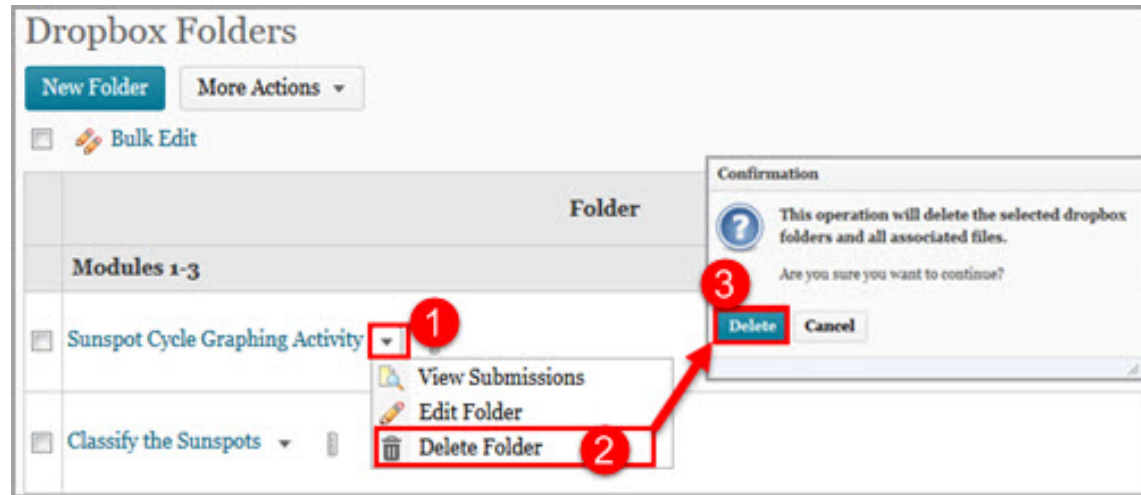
Dropbox Folders

New Folder

More Actions

Bulk Edit

Folder

Modules 1-3

Sunspot Cycle Graphing Activity

1

View Submissions

Edit Folder

Delete Folder

2

Classify the Sunspots

Confirmation

This operation will delete the selected dropbox folders and all associated files.

Are you sure you want to continue?

3

Delete

Cancel